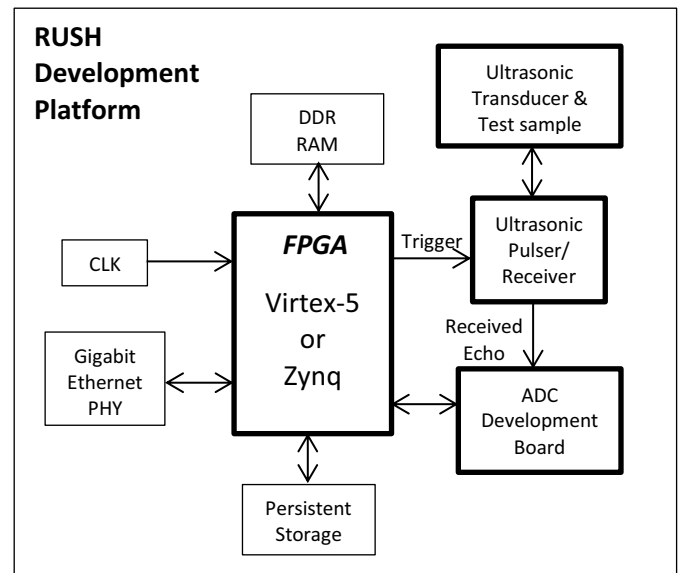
RUSH Development Platform

DDR RAM

Ultrasonic Transducer & Test sample

CLK

FPGA

Virtex-5 or Zynq

Trigger

Ultrasonic Pulser/ Receiver

Received Echo

Gigabit Ethernet PHY

ADC Development Board

Persistent Storage